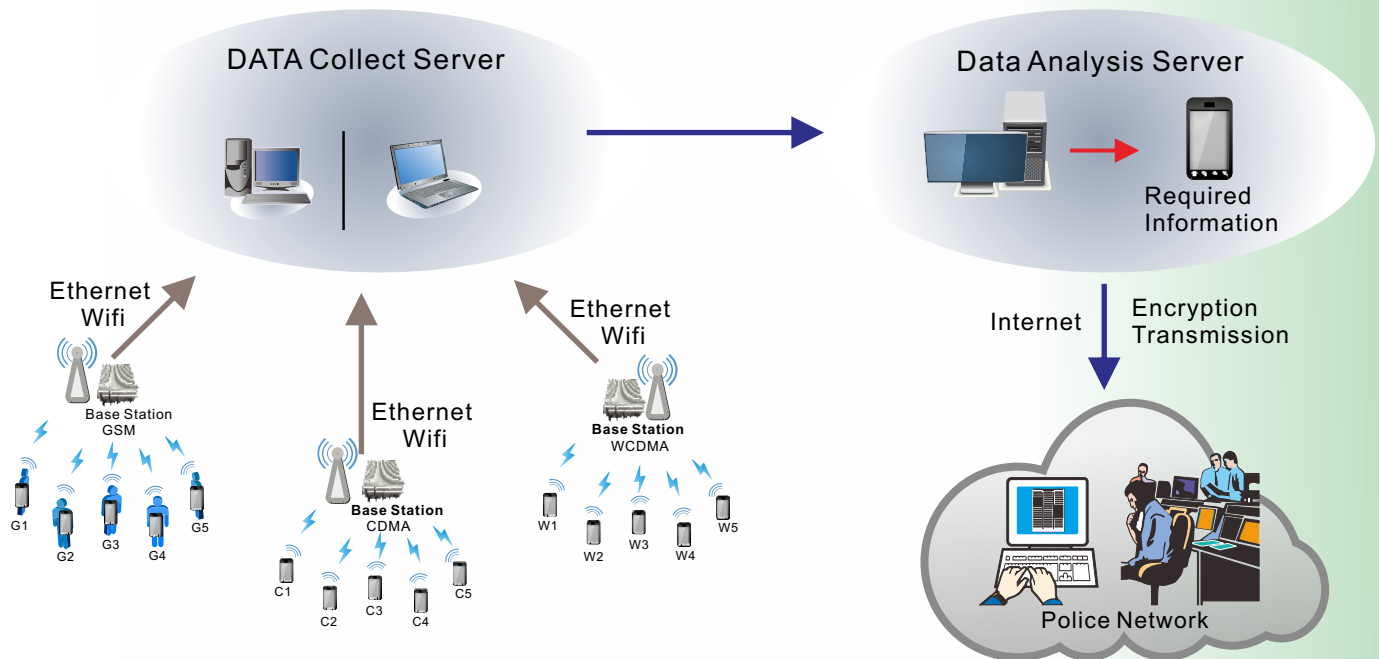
DATA Collect Server

Data Analysis Server

Required Information

Ethernet Wifi

Ethernet Wifi

Ethernet Wifi

Base Station GSM

Base Station CDMA

Base Station WCDMA

Internet

Encryption Transmission

G1 G2 G3 G4 G5

C1 C2 C3 C4 C5

W1 W2 W3 W4 W5

Police Network